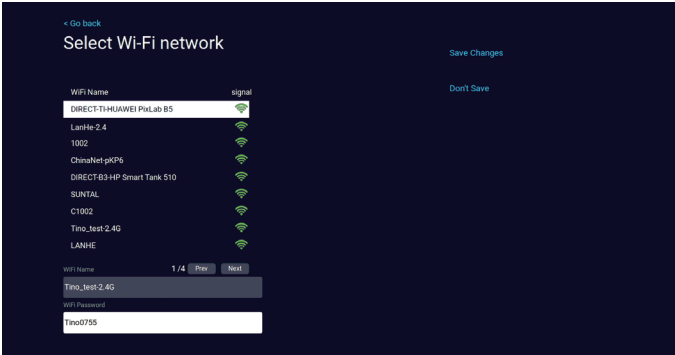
< Go back

Select Wi-Fi network

Save Changes

Don't Save

| WiFi Name | signal |
|---|---|
| DIRECT-TI-HUAWEI PixLab B5 | |
| LanHe-2.4 | |
| 1002 | |
| ChinaNet-pKP6 | |
| DIRECT-B3-HP Smart Tank 510 | |
| SUNTAL | |
| C1002 | |
| Tino_test-2.4G | |
| LANHE | |

WiFi Name

1 /4 Prev Next

Tino_test-2.4G

WiFi Password

Tino0755